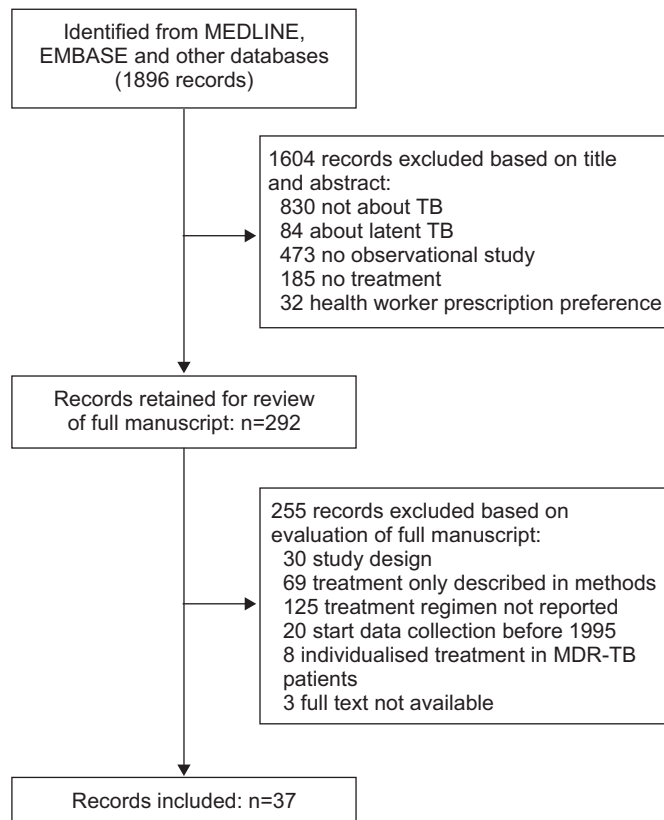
Identified from MEDLINE, EMBASE and other databases (1896 records)

1604 records excluded based on title and abstract:
830 not about TB
84 about latent TB
473 no observational study
185 no treatment
32 health worker prescription preference

Records retained for review of full manuscript: n=292

255 records excluded based on evaluation of full manuscript:
30 study design
69 treatment only described in methods
125 treatment regimen not reported
20 start data collection before 1995
8 individualised treatment in MDR-TB patients
3 full text not available

Records included: n=37